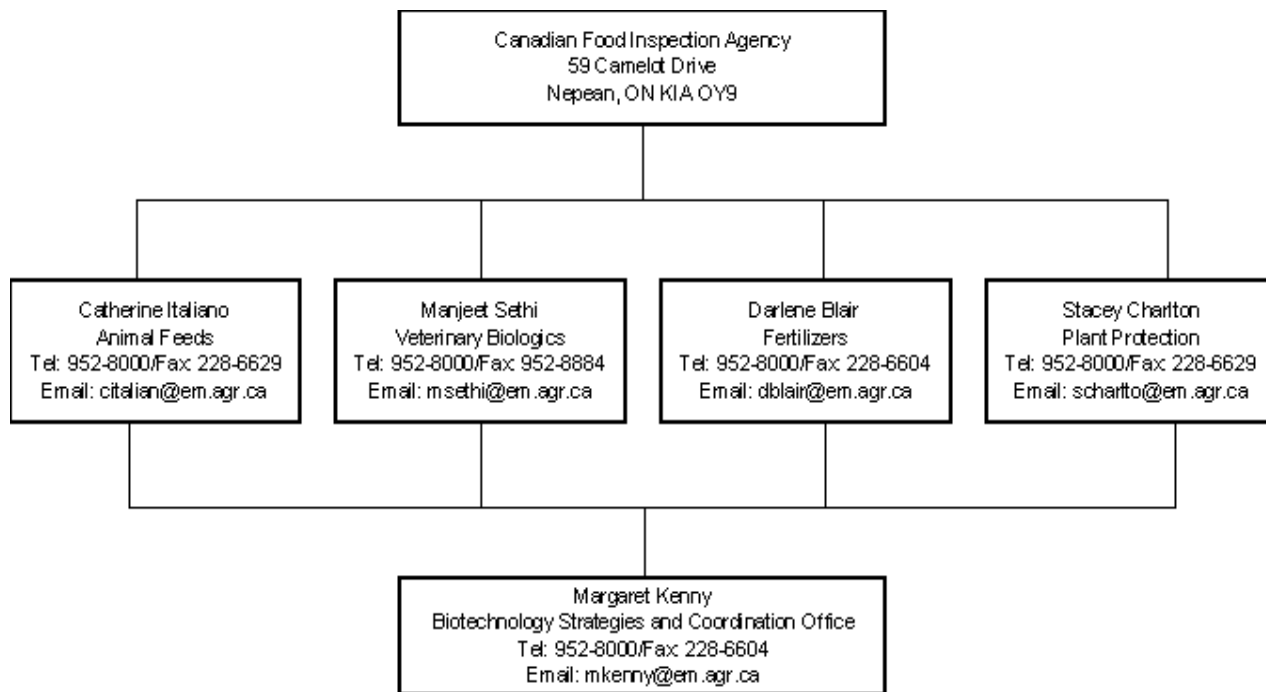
Canadian Food Inspection Agency
59 Camelot Drive
Nepean, ON KIA OY9

Catherine Italiano
Animal Feeds
Tel: 952-8000/Fax 228-6629
Email: citalian@em.agr.ca

Manjeet Sethi
Veterinary Biologics
Tel: 952-8000/Fax 952-8884
Email: msethi@em.agr.ca

Darlene Blair
Fertilizers
Tel: 952-8000/Fax 228-6604
Email: dblair@em.agr.ca

Stacey Charlton
Plant Protection
Tel: 952-8000/Fax 228-6629
Email: scharlto@em.agr.ca

Margaret Kenny
Biotechnology Strategies and Coordination Office
Tel: 952-8000/Fax 228-6604
Email: mkenny@em.agr.ca